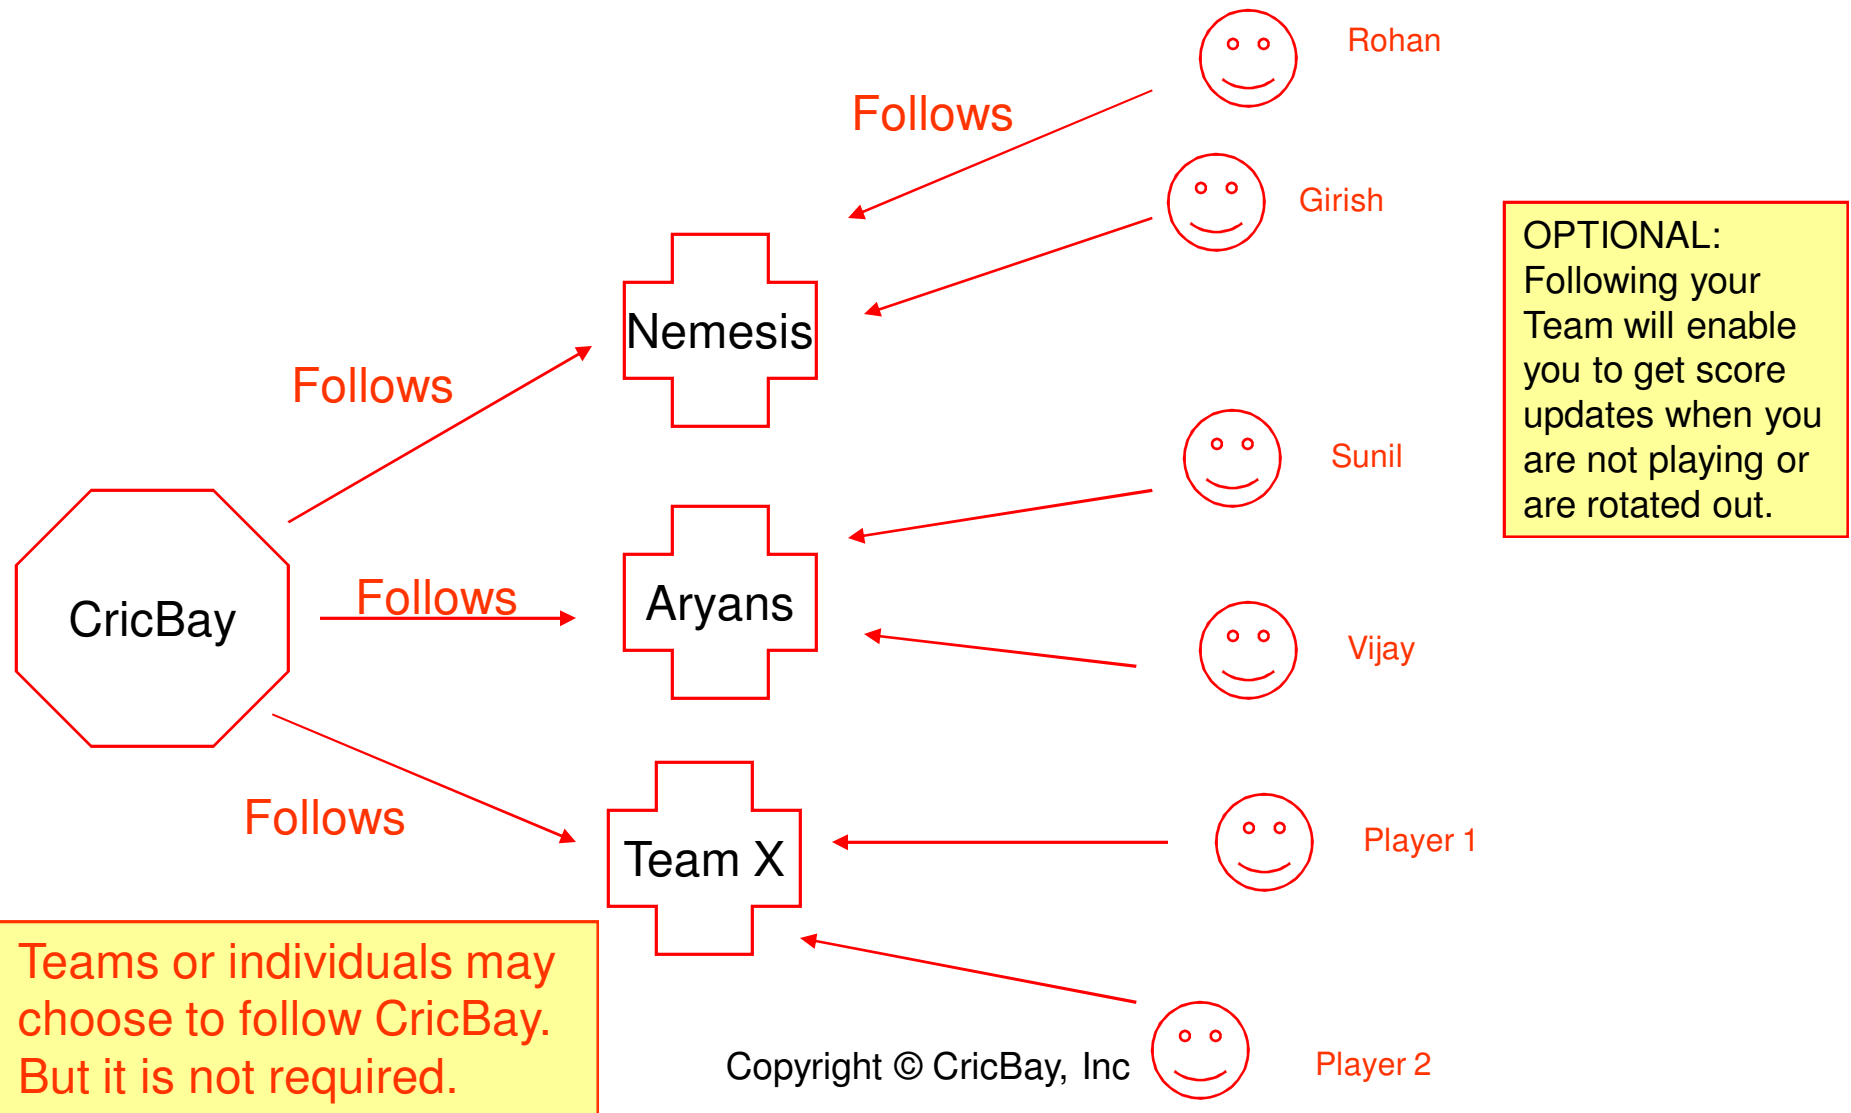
Rohan

Follows

Girish

OPTIONAL: Following your Team will enable you to get score updates when you are not playing or are rotated out.

Nemesis

Follows

Sunil

CricBay

Follows

Aryans

Vijay

Follows

Team X

Player 1

Teams or individuals may choose to follow CricBay. But it is not required.

Copyright © CricBay, Inc

Player 2